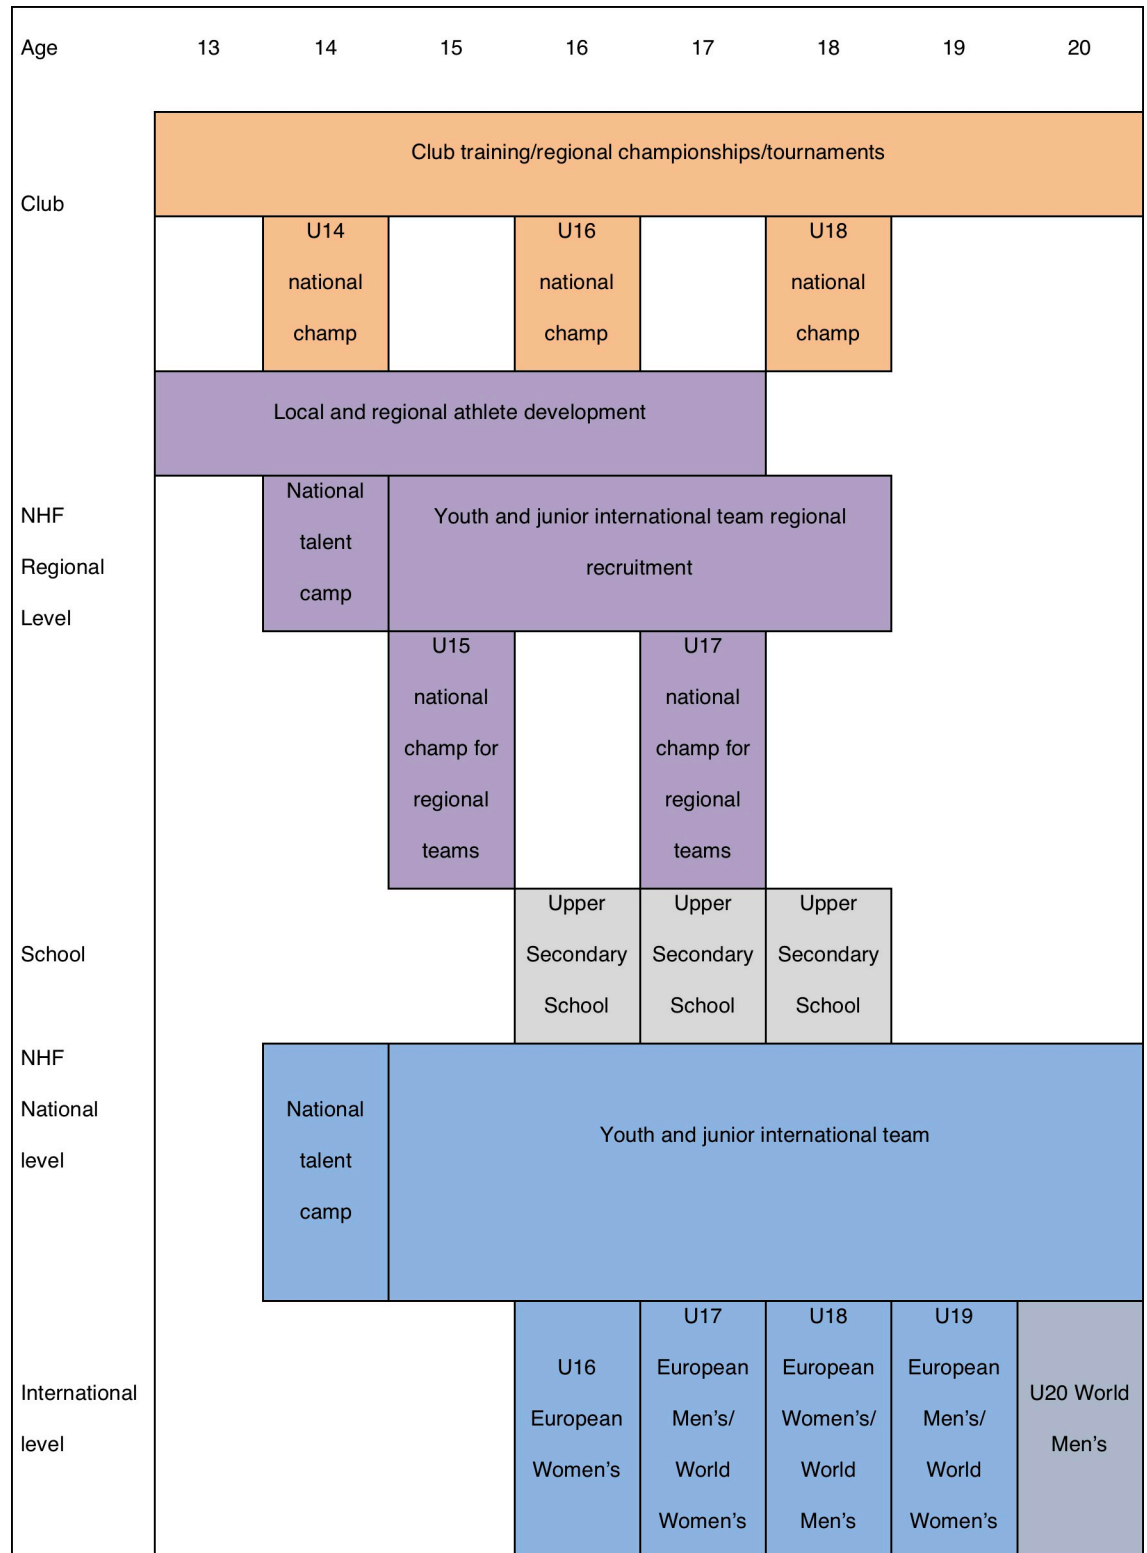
| Age | 13 | 14 | 15 | 16 | 17 | 18 | 19 | 20 |
|---|---|---|---|---|---|---|---|---|
| Club | Club training/regional championships/tournaments | | | | | | | |
| | | U14 national champ | | U16 national champ | | U18 national champ | | |
| NHF Regional Level | Local and regional athlete development | | | | | | | |
| | | National talent camp | Youth and junior international team regional recruitment | | | | | |
| | | | U15 national champ for regional teams | | U17 national champ for regional teams | | | |
| School | | | | Upper Secondary School | Upper Secondary School | Upper Secondary School | | |
| NHF National level | | National talent camp | Youth and junior international team | | | | | |
| International level | | | | U16 European Women's | U17 European Men's/ World Women's | U18 European Women's/ World Men's | U19 European Men's/ World Women's | U20 World Men's |